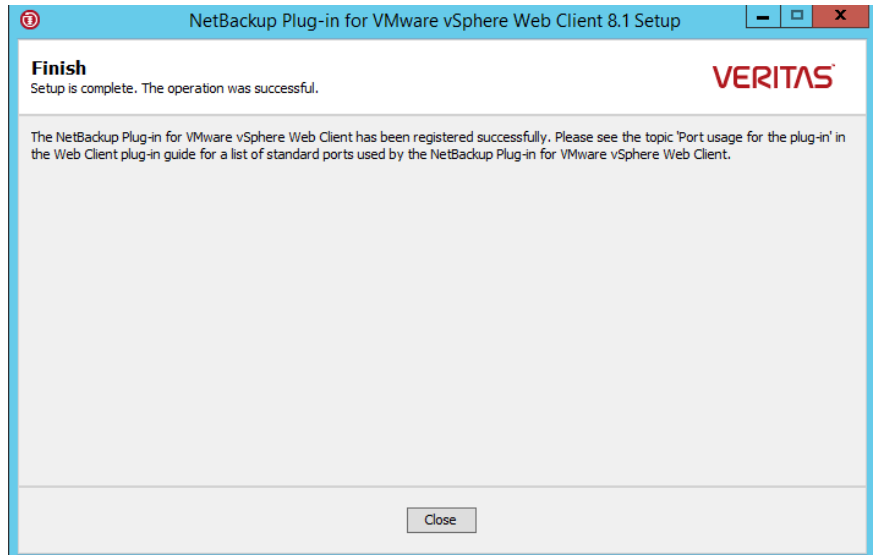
NetBackup Plug-in for VMware vSphere Web Client 8.1 Setup

Finish
Setup is complete. The operation was successful.

VERITAS

The NetBackup Plug-in for VMware vSphere Web Client has been registered successfully. Please see the topic 'Port usage for the plug-in' in the Web Client plug-in guide for a list of standard ports used by the NetBackup Plug-in for VMware vSphere Web Client.

Close